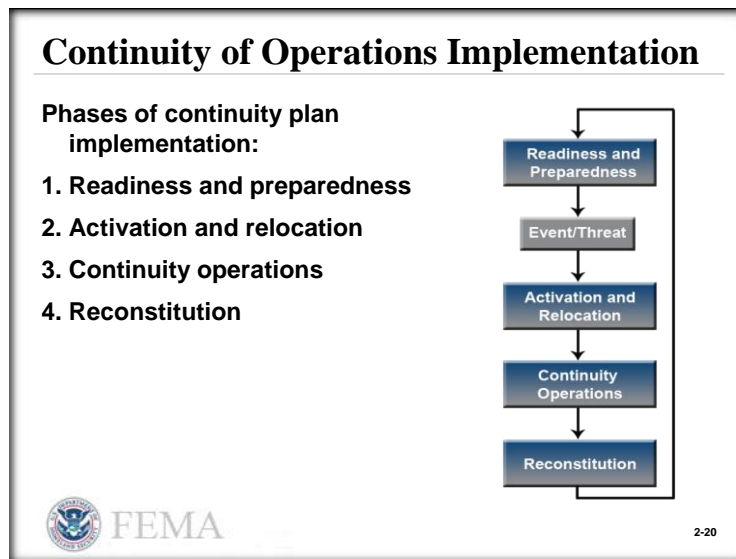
Continuity of Operations Implementation

Phases of continuity plan implementation:

1. Readiness and preparedness
2. Activation and relocation
3. Continuity operations
4. Reconstitution

Readiness and Preparedness

Event/Threat

Activation and Relocation

Continuity Operations

Reconstitution

FEMA

2-20